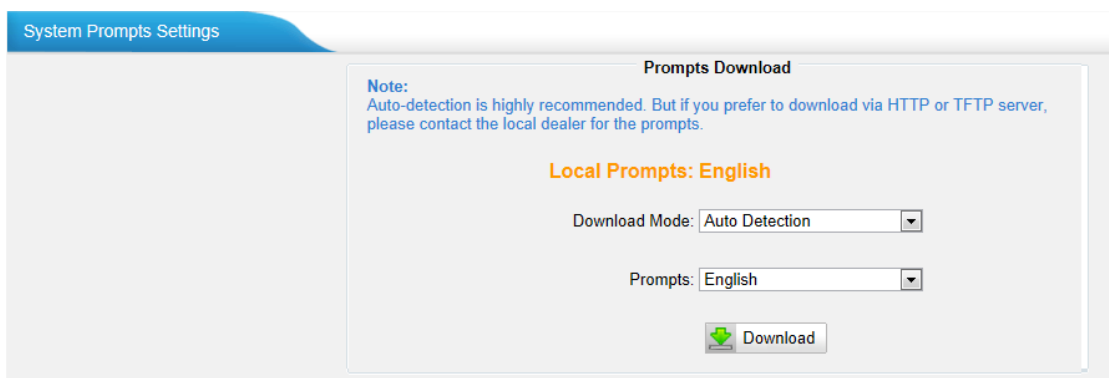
System Prompts Settings

Prompts Download

Note:
Auto-detection is highly recommended. But if you prefer to download via HTTP or TFTP server, please contact the local dealer for the prompts.

Local Prompts: English

Download Mode: Auto Detection

Prompts: English

Download